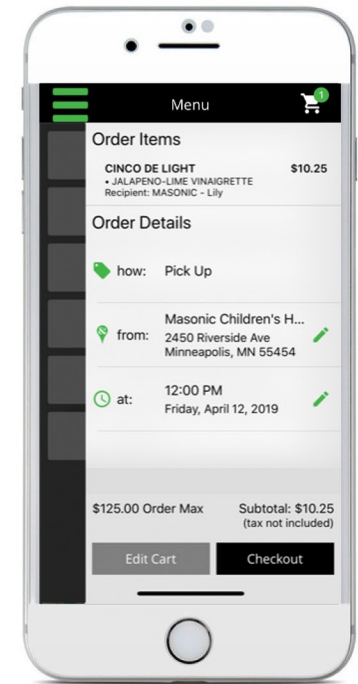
Menu

1

Order Items

CINCO DE LIGHT $10.25
• JALAPENO-LIME VINAIGRETTE
Recipient: MASONIC - Lily

Order Details

how: Pick Up

from: Masonic Children's H...
2450 Riverside Ave
Minneapolis, MN 55454

at: 12:00 PM
Friday, April 12, 2019

$125.00 Order Max

Subtotal: $10.25
(tax not included)

Edit Cart

Checkout